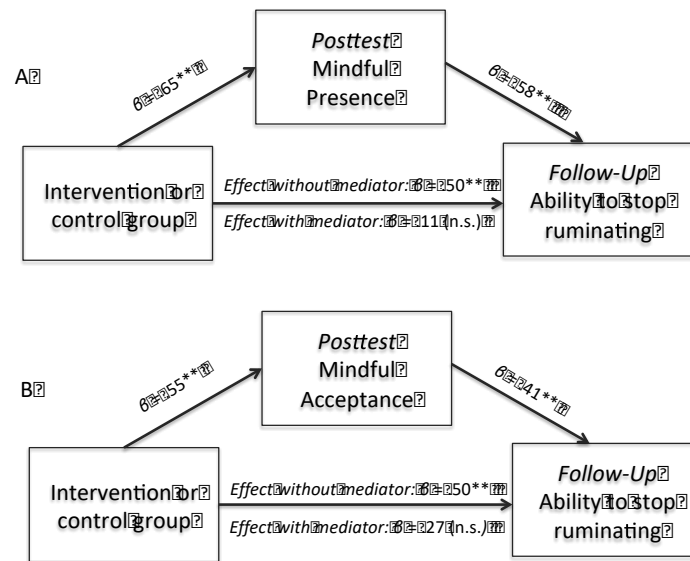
A

Posttest Mindful Presence

$\beta$ = .65**

$\beta$ = .58**

Intervention or control group

Effect without mediator: $\beta$ = .50**

Effect with mediator: $\beta$ = .11 (n.s.)

Follow-Up Ability to stop ruminating

B

Posttest Mindful Acceptance

$\beta$ = .55**

$\beta$ = .41**

Intervention or control group

Effect without mediator: $\beta$ = .50**

Effect with mediator: $\beta$ = .27 (n.s.)

Follow-Up Ability to stop ruminating